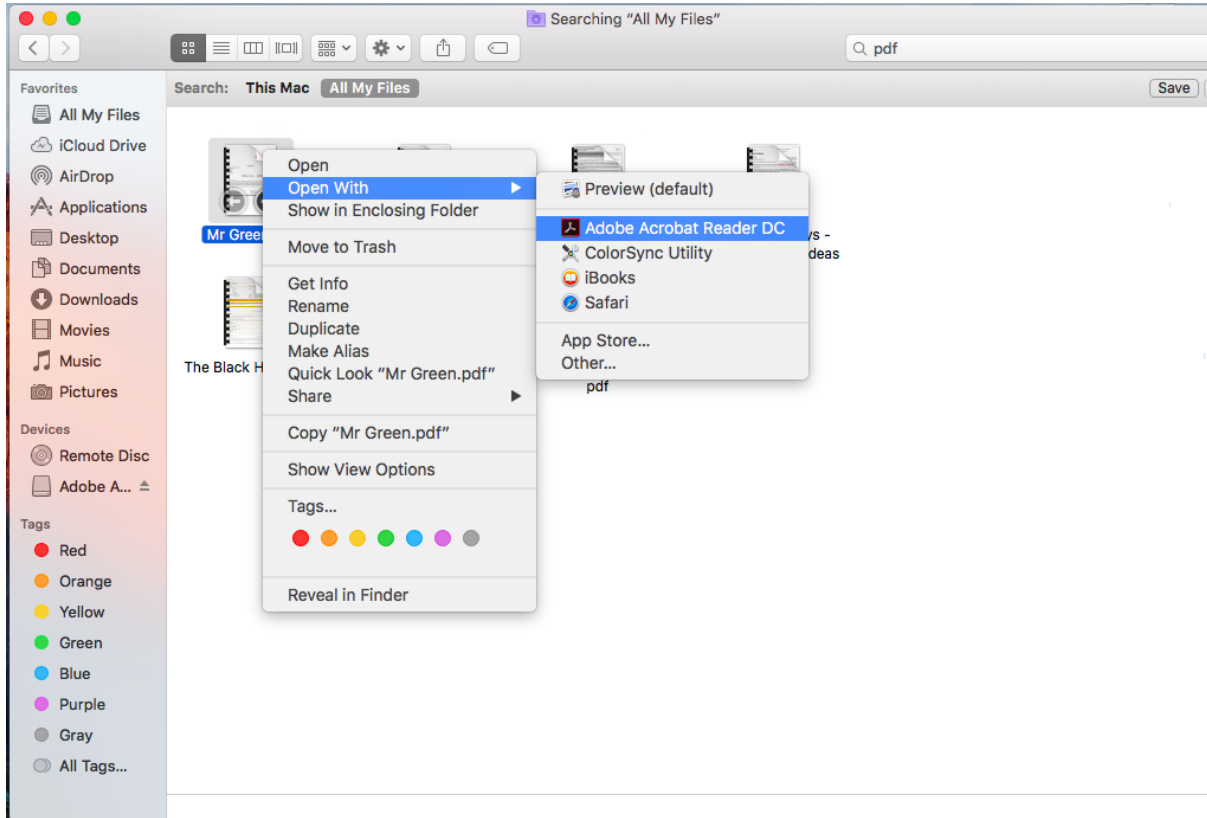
Searching “All My Files”

pdf

Favorites
All My Files
iCloud Drive
AirDrop
Applications
Desktop
Documents
Downloads
Movies
Music
Pictures

Devices
Remote Disc
Adobe A...

Tags
Red
Orange
Yellow
Green
Blue
Purple
Gray
All Tags...

Search: This Mac All My Files

Save

Mr Green

ys - ideas

The Black H

pdf

Open
Open With
Show in Enclosing Folder
Move to Trash
Get Info
Rename
Duplicate
Make Alias
Quick Look “Mr Green.pdf”
Share
Copy “Mr Green.pdf”
Show View Options
Tags...
Reveal in Finder

Preview (default)
Adobe Acrobat Reader DC
ColorSync Utility
iBooks
Safari
App Store...
Other...